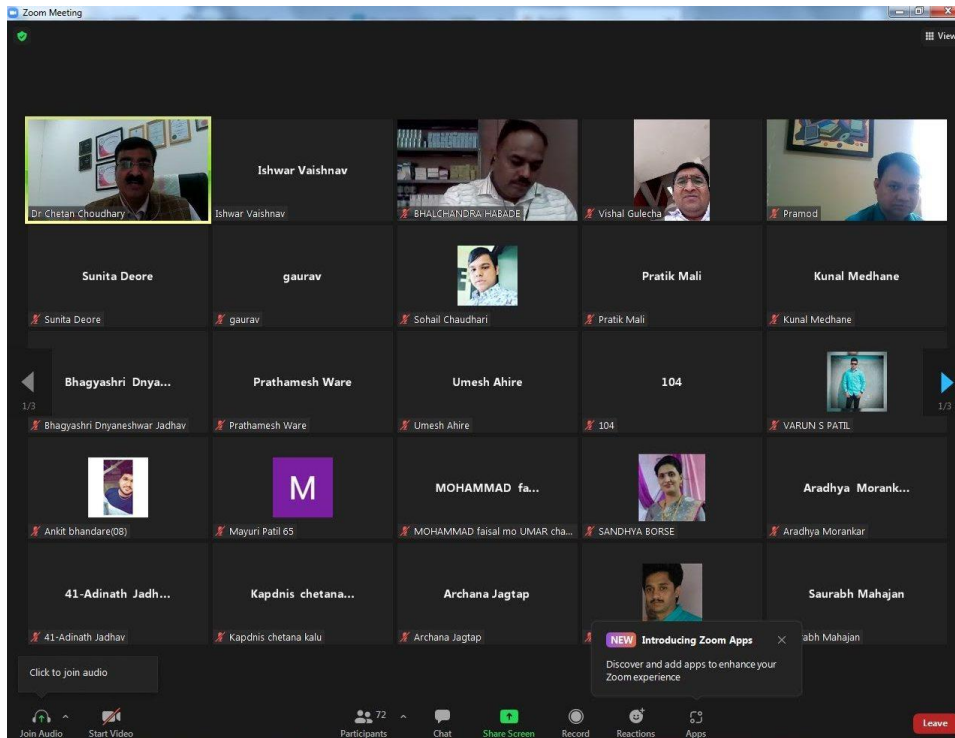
Zoom Meeting

View

Dr Chetan Choudhary

Ishwar Vaishnav
Ishwar Vaishnav

BHALCHANDRA HABADE

Vishal Gulecha

Pramod

Sunita Deore
Sunita Deore

gaurav
gaurav

Sohail Chaudhari

Pratik Mali
Pratik Mali

Kunal Medhane
Kunal Medhane

1/3

Bhagyashri Dnya...
Bhagyashri Dnyaneshwar Jadhav

Prathamesh Ware
Prathamesh Ware

Umesh Ahire
Umesh Ahire

104
104

VARUN S PATIL

1/3

Ankit bhandare(08)

M
Mayuri Patil 65

MOHAMMAD fa...
MOHAMMAD faisal mo UMAR cha...

SANDHYA BORSE

Aradhya Morank...
Aradhya Morankar

41-Adinath Jadh...
41-Adinath Jadhav

Kapdnis chetana...
Kapdnis chetana kalu

Archana Jagtap
Archana Jagtap

Saurabh Mahajan
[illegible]abh Mahajan

NEW Introducing Zoom Apps
Discover and add apps to enhance your Zoom experience

Click to join audio

Join Audio

Start Video

72
Participants

Chat

Share Screen

Record

Reactions

Apps

Leave